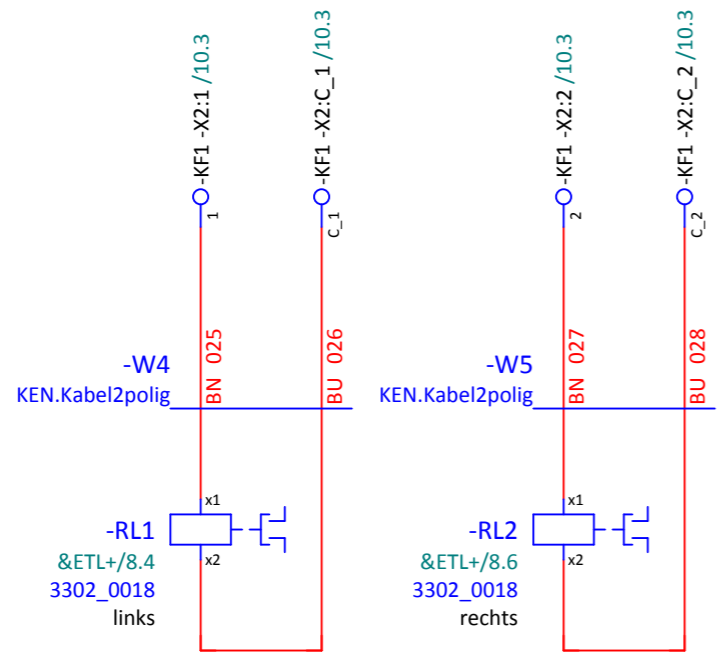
-KF1 -X2:1 /10.3
-KF1 -X2:C_1 /10.3
-KF1 -X2:2 /10.3
-KF1 -X2:C_2 /10.3

1
C_1
2
C_2

-W4
KEN.Kabel2polig
BN 025
BU 026

-W5
KEN.Kabel2polig
BN 027
BU 028

x1
x2
-RL1
&ETL+/8.4
3302_0018
links

x1
x2
-RL2
&ETL+/8.6
3302_0018
rechts